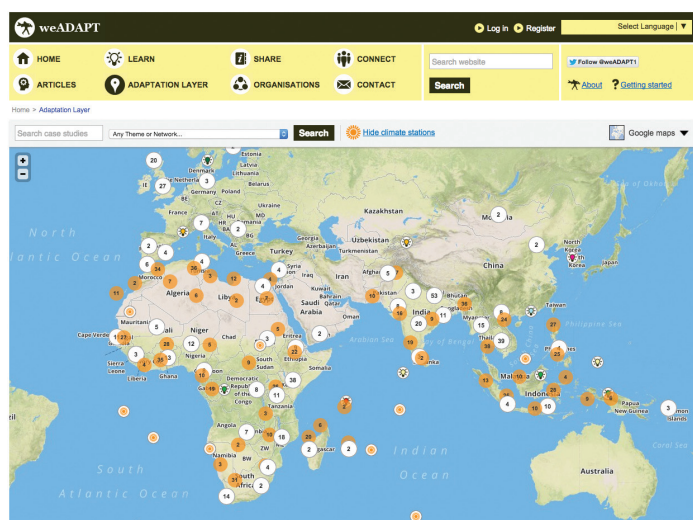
weADAPT

Log in Register Select Language

HOME LEARN SHARE CONNECT
ARTICLES ADAPTATION LAYER ORGANISATIONS CONTACT

Search website
Search

Follow @weADAPT1
About ? Getting started

Home > Adaptation Layer

Search case studies Any Theme or Network... Search Hide climate stations Google maps

+
-

North Atlantic Ocean
South Atlantic Ocean
Indian Ocean
Arabian Sea
Bay of Bengal
Philippine Sea
Coral Sea

Estonia
Latvia
Lithuania
Denmark
Belarus
Poland
Germany
France
Ukraine
MD
HU
RO
RS
BG
BA
IT
Kazakhstan
Uzbekistan
Turkmenistan
Georgia
Armenia
Azerbaijan
Turkey
Syria
Iraq
Iran
Afghanistan
Jordan
Kuwait
Bahrain
Qatar
Saudi Arabia
Oman
Mongolia
China
Korea
Japan
Taiwan
Bhutan
Myanmar
Morocco
Algeria
Libya
Egypt
Eritrea
Mauritania
Mali
Niger
Chad
Cape Verde
Nigeria
Ghana
Liberia
Sierra Leone
South Sudan
Democratic Republic of the Congo
Tanzania
Angola
Namibia
ZW
Botswana
South Africa
Madagascar
Indonesia
Malaysia
Papua New Guinea
Solomon Islands
Australia
Sri Lanka

20 27 3 2 4 6 3 24 20 5 7 12 11 2 2 5 4 4 4 2 3 4 5 2 3 10 53 2 20 11 15 36 24 27 25 12 2 6 12 3 8 5 2 10 16 9 19 12 3 8 12 3 7 4 3 33 3 2 4 5 4 3 38 11 9 13 2 7 10 18 25 6 2 2 6 3 3 4 4 5 31 2 14 13 4 10 10 5 4 8 6 3